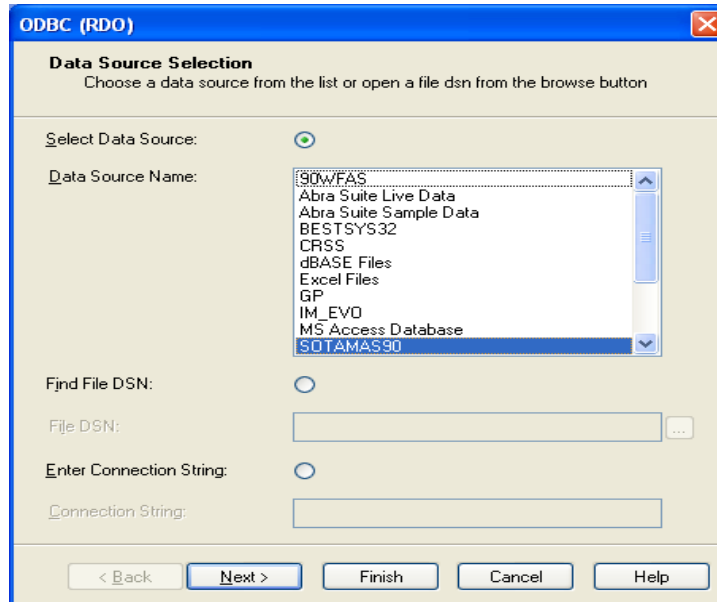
ODBC (RDO)

Data Source Selection
Choose a data source from the list or open a file dsn from the browse button

Select Data Source:

Data Source Name:

90WFAS
Abra Suite Live Data
Abra Suite Sample Data
BESTSYS32
CRSS
dBASE Files
Excel Files
GP
IM_EVO
MS Access Database
SOTAMAS90

Find File DSN:

File DSN:

...

Enter Connection String:

Connection String:

< Back
Next >
Finish
Cancel
Help